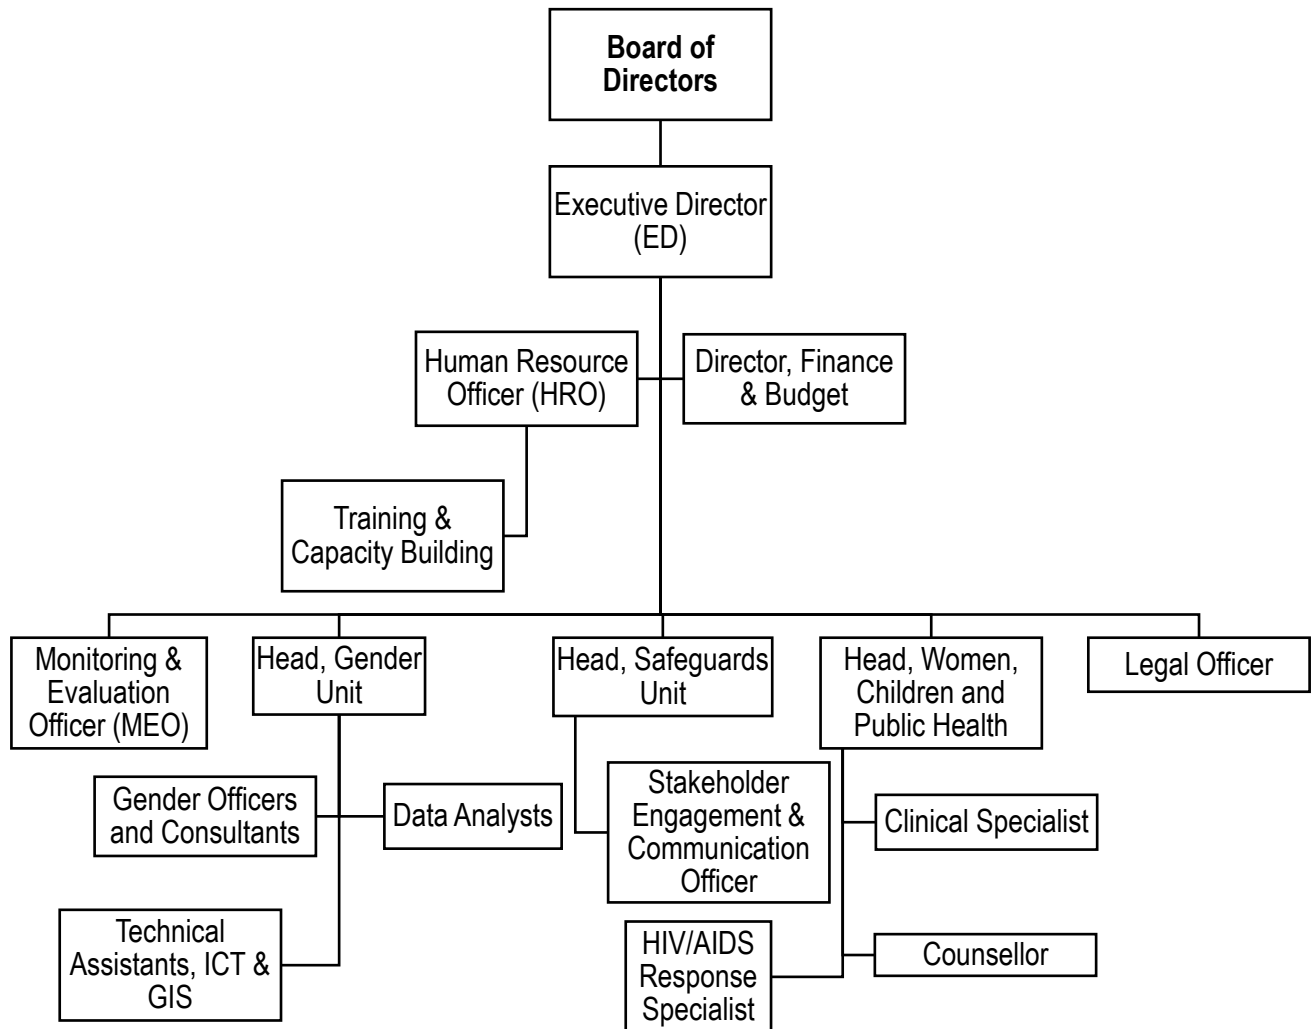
Board of Directors

Executive Director (ED)

Human Resource Officer (HRO)

Director, Finance & Budget

Training & Capacity Building

Monitoring & Evaluation Officer (MEO)

Head, Gender Unit

Head, Safeguards Unit

Head, Women, Children and Public Health

Legal Officer

Gender Officers and Consultants

Data Analysts

Technical Assistants, ICT & GIS

Stakeholder Engagement & Communication Officer

Clinical Specialist

HIV/AIDS Response Specialist

Counsellor